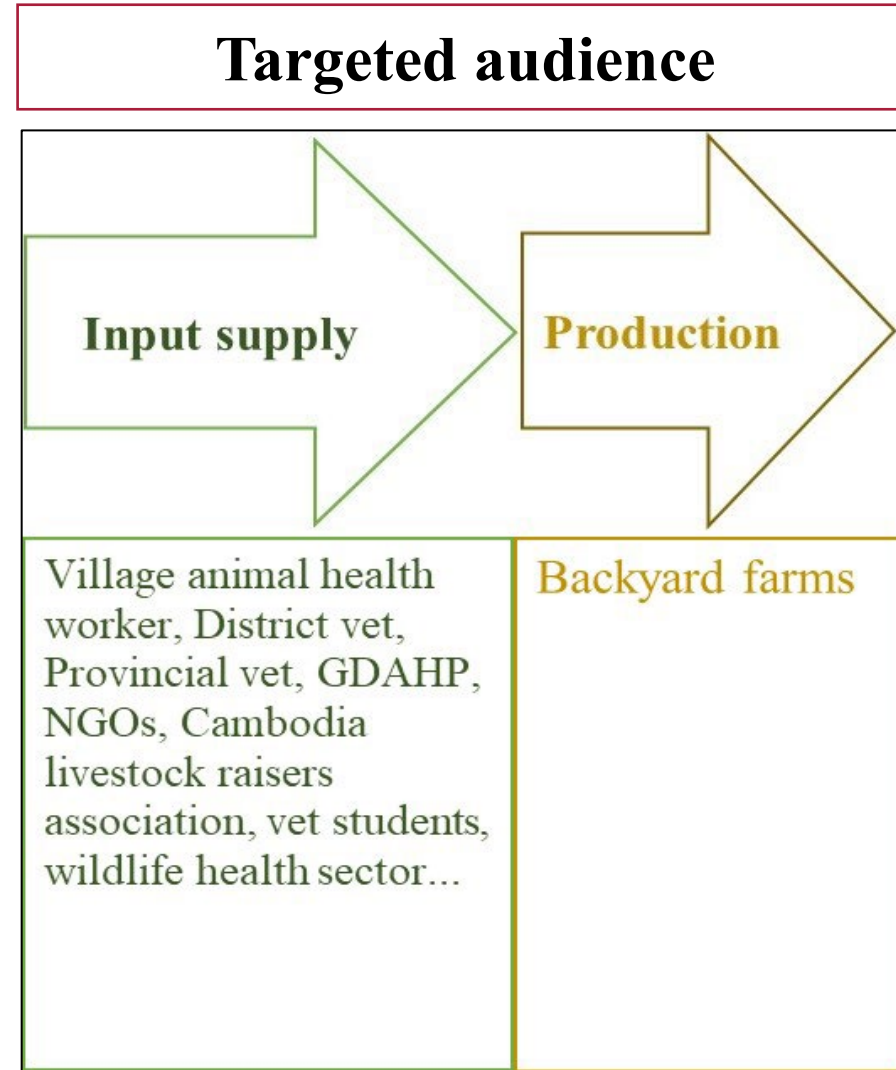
Targeted audience

Input supply

Production

Village animal health worker, District vet, Provincial vet, GDAHP, NGOs, Cambodia livestock raisers association, vet students, wildlife health sector...

Backyard farms